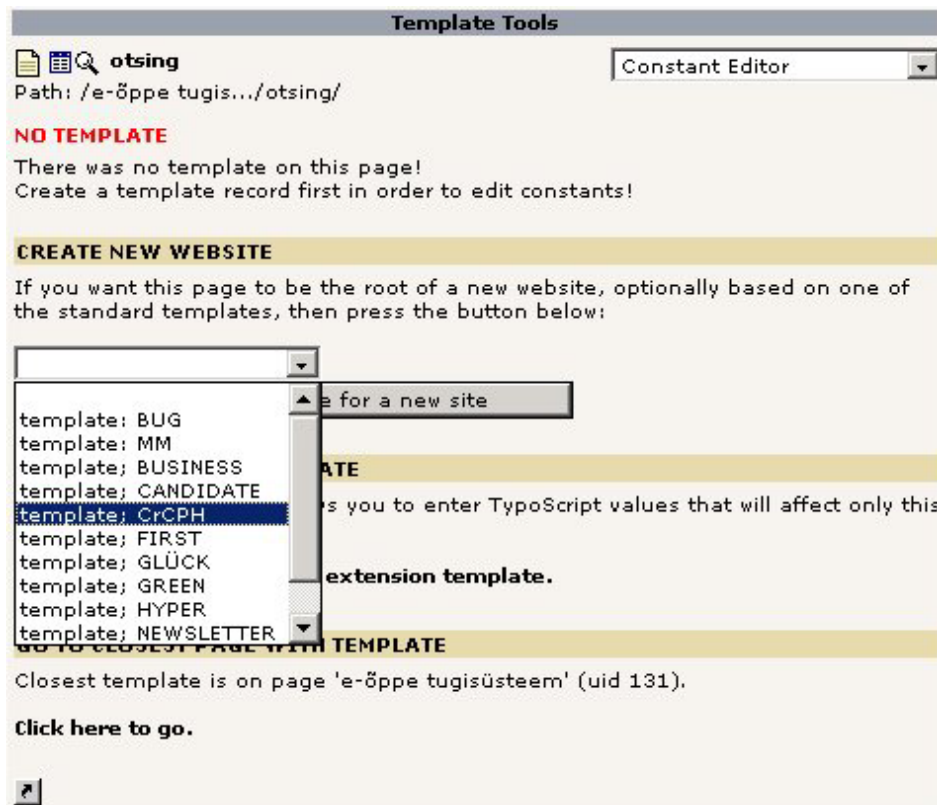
Template Tools

otsing

Constant Editor

Path: /e-õppe tugis.../otsing/

NO TEMPLATE

There was no template on this page!
Create a template record first in order to edit constants!

CREATE NEW WEBSITE

If you want this page to be the root of a new website, optionally based on one of the standard templates, then press the button below:

template: BUG
template: MM
template; BUSINESS
template; CANDIDATE
template; CrCPH
template; FIRST
template; GLÜCK
template; GREEN
template; HYPER
template; NEWSLETTER

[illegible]e for a new site

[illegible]ATE

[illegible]s you to enter TypoScript values that will affect only this

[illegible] extension template.

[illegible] TEMPLATE

Closest template is on page 'e-õppe tugisüsteem' (uid 131).

Click here to go.